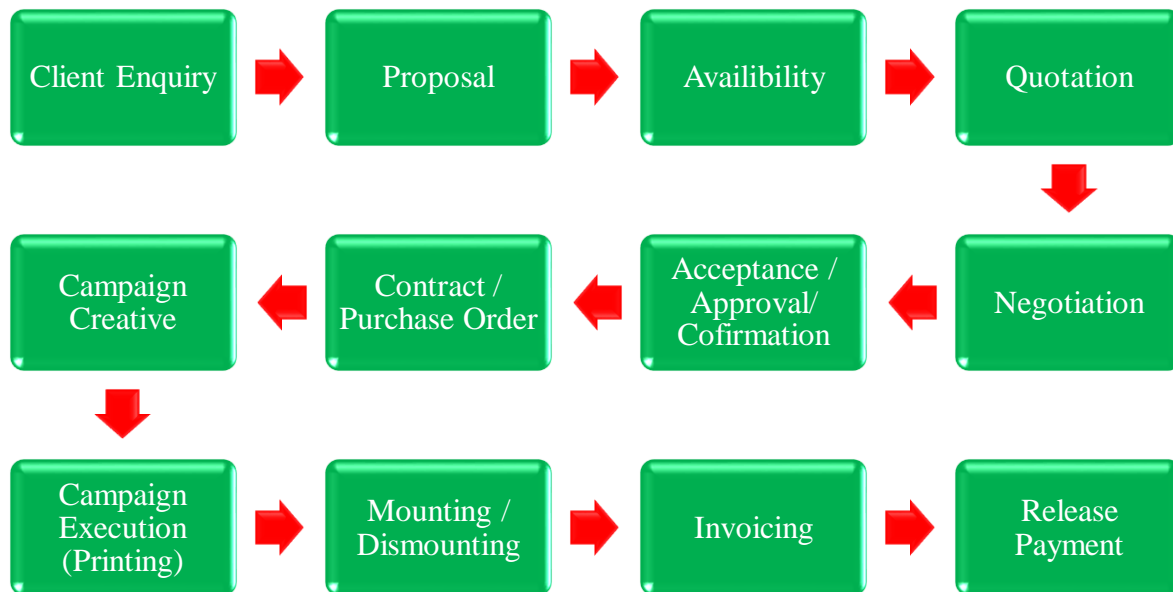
Client Enquiry

Proposal

Availibility

Quotation

Negotiation

Acceptance / Approval/ Cofirmation

Contract / Purchase Order

Campaign Creative

Campaign Execution (Printing)

Mounting / Dismounting

Invoicing

Release Payment